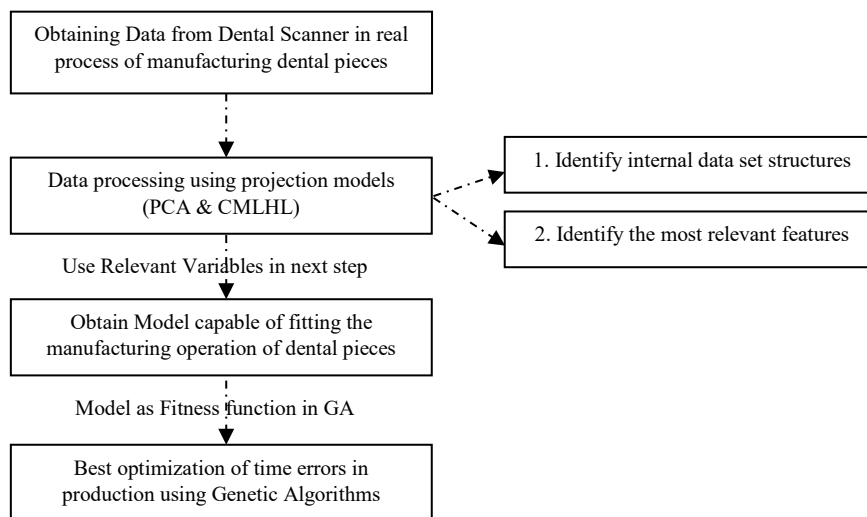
Obtaining Data from Dental Scanner in real process of manufacturing dental pieces

Data processing using projection models (PCA & CMLHL)

1. Identify internal data set structures

2. Identify the most relevant features

Use Relevant Variables in next step

Obtain Model capable of fitting the manufacturing operation of dental pieces

Model as Fitness function in GA

Best optimization of time errors in production using Genetic Algorithms